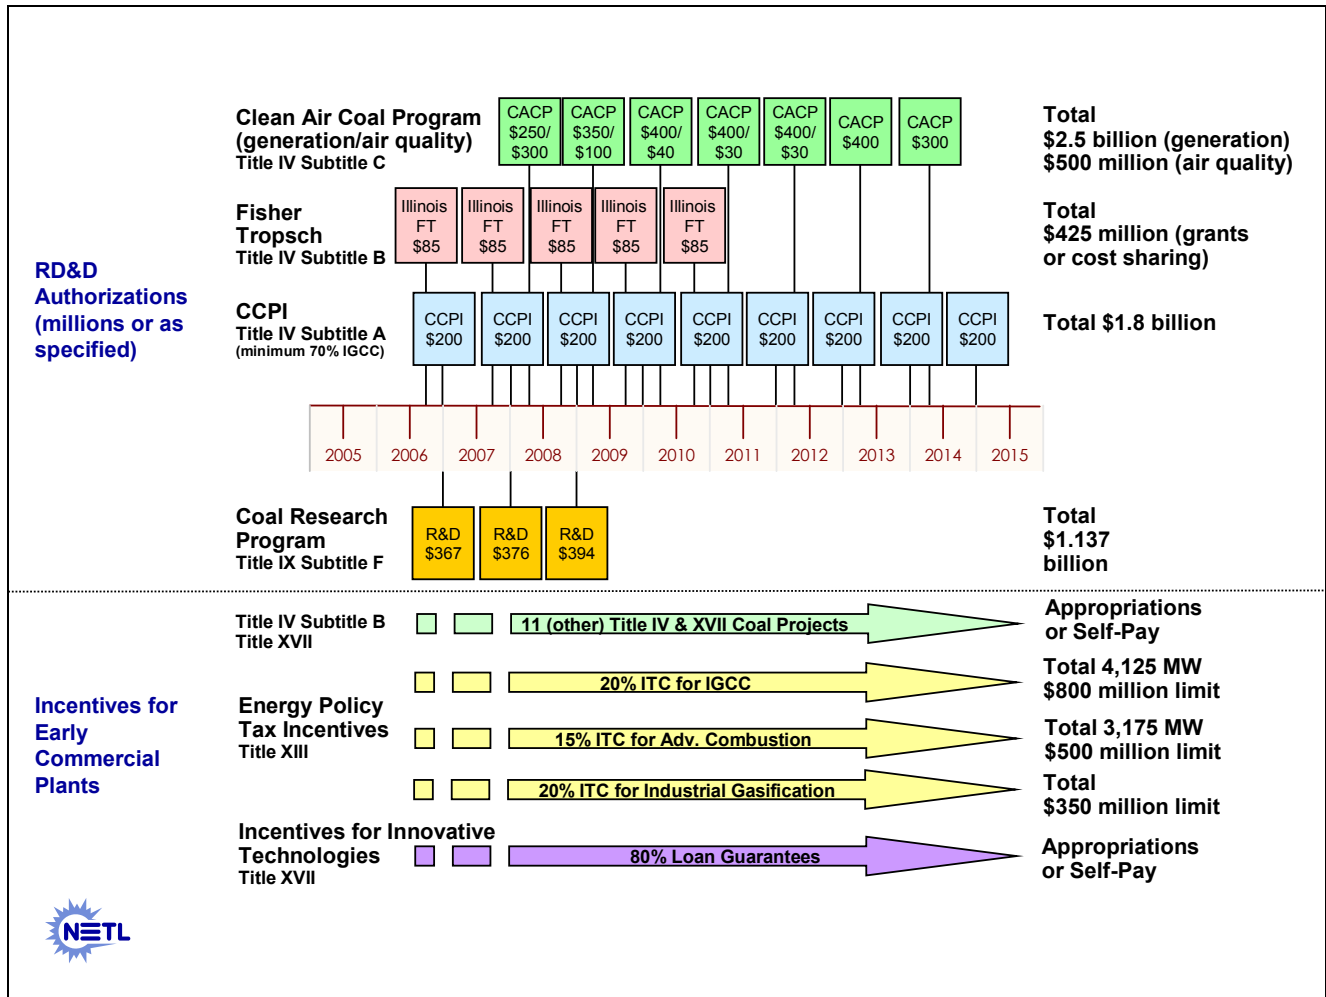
RD&D Authorizations (millions or as specified)

Clean Air Coal Program (generation/air quality)
Title IV Subtitle C

CACP $250/ $300
CACP $350/ $100
CACP $400/ $40
CACP $400/ $30
CACP $400/ $30
CACP $400
CACP $300

Total
$2.5 billion (generation)
$500 million (air quality)

Fisher Tropsch
Title IV Subtitle B

Illinois FT $85
Illinois FT $85
Illinois FT $85
Illinois FT $85
Illinois FT $85

Total
$425 million (grants or cost sharing)

CCPI
Title IV Subtitle A
(minimum 70% IGCC)

CCPI $200
CCPI $200
CCPI $200
CCPI $200
CCPI $200
CCPI $200
CCPI $200
CCPI $200
CCPI $200

Total $1.8 billion

2005 2006 2007 2008 2009 2010 2011 2012 2013 2014 2015

Coal Research Program
Title IX Subtitle F

R&D $367
R&D $376
R&D $394

Total
$1.137
billion

Incentives for Early Commercial Plants

Title IV Subtitle B
Title XVII

11 (other) Title IV & XVII Coal Projects

Appropriations or Self-Pay

Energy Policy Tax Incentives
Title XIII

20% ITC for IGCC

Total 4,125 MW
$800 million limit

15% ITC for Adv. Combustion

Total 3,175 MW
$500 million limit

20% ITC for Industrial Gasification

Total
$350 million limit

Incentives for Innovative Technologies
Title XVII

80% Loan Guarantees

Appropriations or Self-Pay

NETL